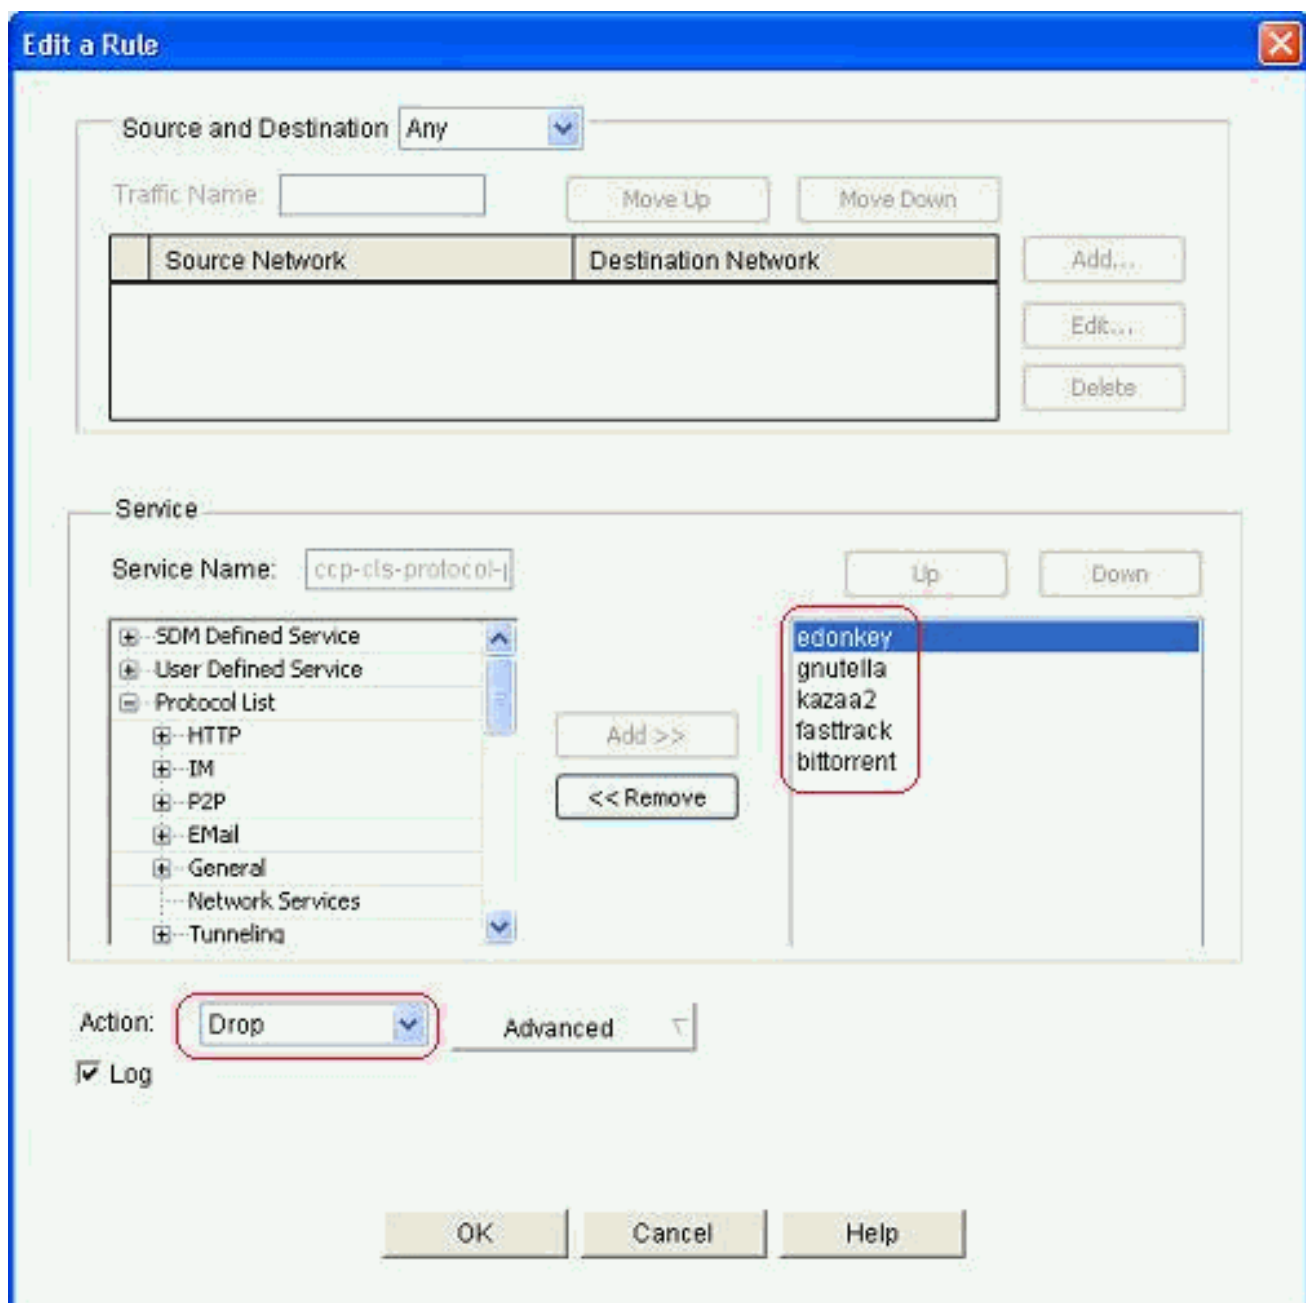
Edit a Rule

Source and Destination Any

Traffic Name: Move Up Move Down

| | Source Network | Destination Network |
|---|---|---|
| | | |

Add...
Edit...
Delete

Service

Service Name: ccp-cls-protocol-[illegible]

Up Down

SDM Defined Service
User Defined Service
Protocol List
HTTP
IM
P2P
EMail
General
Network Services
Tunneling

Add >>
<< Remove

edonkey
gnutella
kazaa2
fasttrack
bittorrent

Action: Drop Advanced

Log

OK Cancel Help